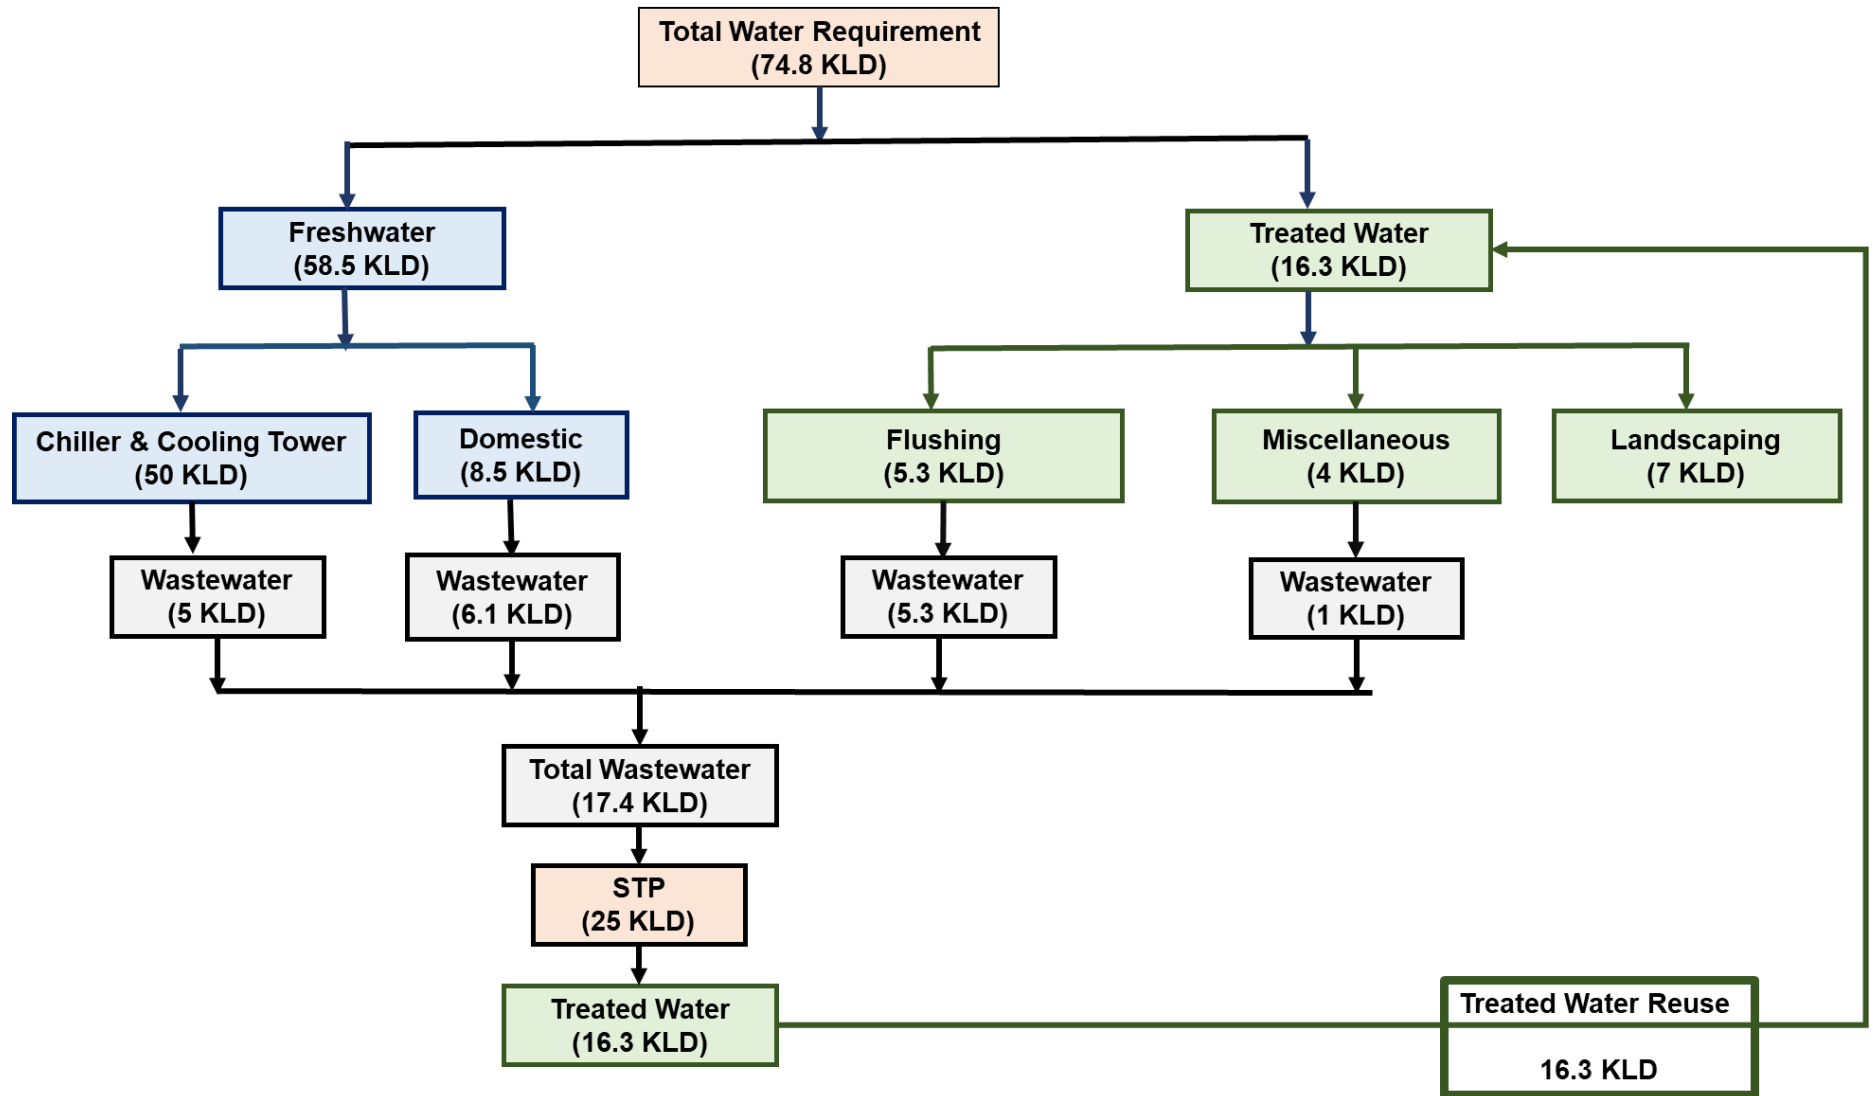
Total Water Requirement
(74.8 KLD)

Freshwater
(58.5 KLD)

Treated Water
(16.3 KLD)

Chiller & Cooling Tower
(50 KLD)

Domestic
(8.5 KLD)

Flushing
(5.3 KLD)

Miscellaneous
(4 KLD)

Landscaping
(7 KLD)

Wastewater
(5 KLD)

Wastewater
(6.1 KLD)

Wastewater
(5.3 KLD)

Wastewater
(1 KLD)

Total Wastewater
(17.4 KLD)

STP
(25 KLD)

Treated Water
(16.3 KLD)

Treated Water Reuse

16.3 KLD